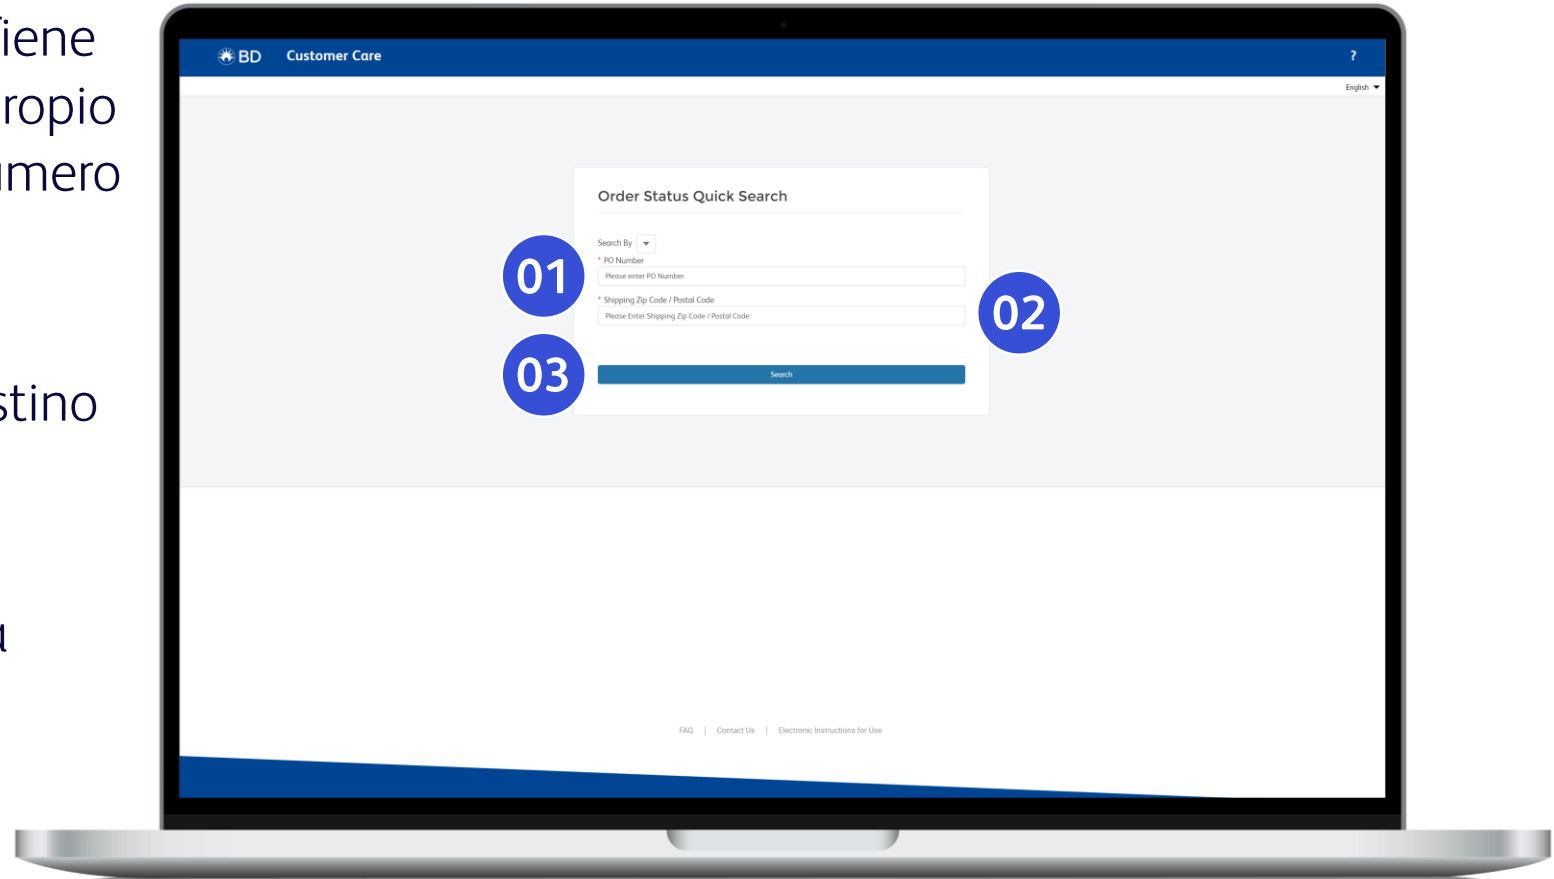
iene
ropio
mero

stino

BD Customer Care ?

English

Order Status Quick Search

Search By
* PO Number
Please enter PO Number
* Shipping Zip Code / Postal Code
Please Enter Shipping Zip Code / Postal Code

01
02
03

Search

FAQ | Contact Us | Electronic Instructions for Use